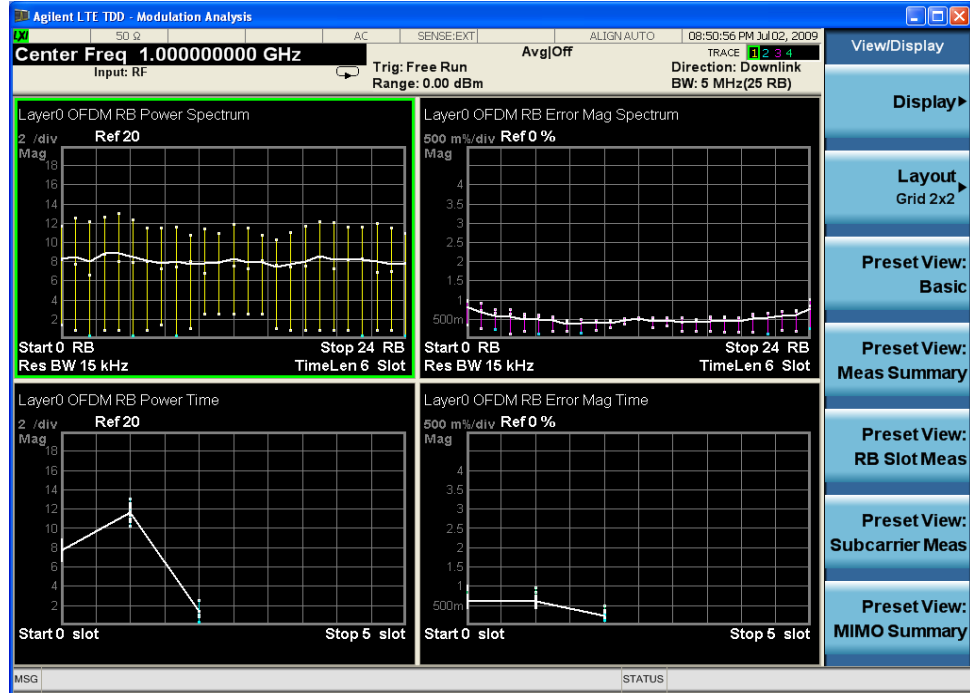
Agilent LTE TDD - Modulation Analysis

LXI 50 Ω AC SENSE:EXT ALIGN AUTO 08:50:56 PM Jul 02, 2009

Center Freq 1.000000000 GHz
Input: RF

Trig: Free Run
Range: 0.00 dBm

Avg|Off

TRACE 1 2 3 4
Direction: Downlink
BW: 5 MHz(25 RB)

View/Display

Display▶

Layout▶
Grid 2x2

Preset View: Basic

Preset View: Meas Summary

Preset View: RB Slot Meas

Preset View: Subcarrier Meas

Preset View: MIMO Summary

Layer0 OFDM RB Power Spectrum
2 /div Ref 20
Mag
18
16
14
12
10
8
6
4
2
Start 0 RB Stop 24 RB
Res BW 15 kHz TimeLen 6 Slot

Layer0 OFDM RB Error Mag Spectrum
500 m%/div Ref 0 %
Mag
4
3.5
3
2.5
2
1.5
1
500m
Start 0 RB Stop 24 RB
Res BW 15 kHz TimeLen 6 Slot

Layer0 OFDM RB Power Time
2 /div Ref 20
Mag
18
16
14
12
10
8
6
4
2
Start 0 slot Stop 5 slot

Layer0 OFDM RB Error Mag Time
500 m%/div Ref 0 %
Mag
4
3.5
3
2.5
2
1.5
1
500m
Start 0 slot Stop 5 slot

MSG STATUS